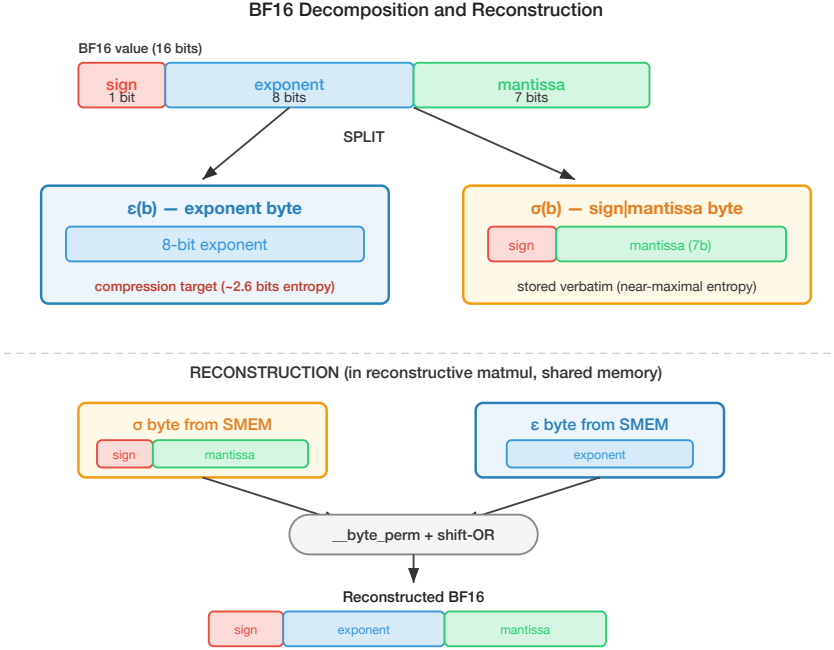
BF16 Decomposition and Reconstruction

BF16 value (16 bits)

sign
1 bit

exponent
8 bits

mantissa
7 bits

SPLIT

ε(b) — exponent byte

8-bit exponent

compression target (~2.6 bits entropy)

σ(b) — sign|mantissa byte

sign

mantissa (7b)

stored verbatim (near-maximal entropy)

RECONSTRUCTION (in reconstructive matmul, shared memory)

σ byte from SMEM

sign

mantissa

ε byte from SMEM

exponent

__byte_perm + shift-OR

Reconstructed BF16

sign

exponent

mantissa